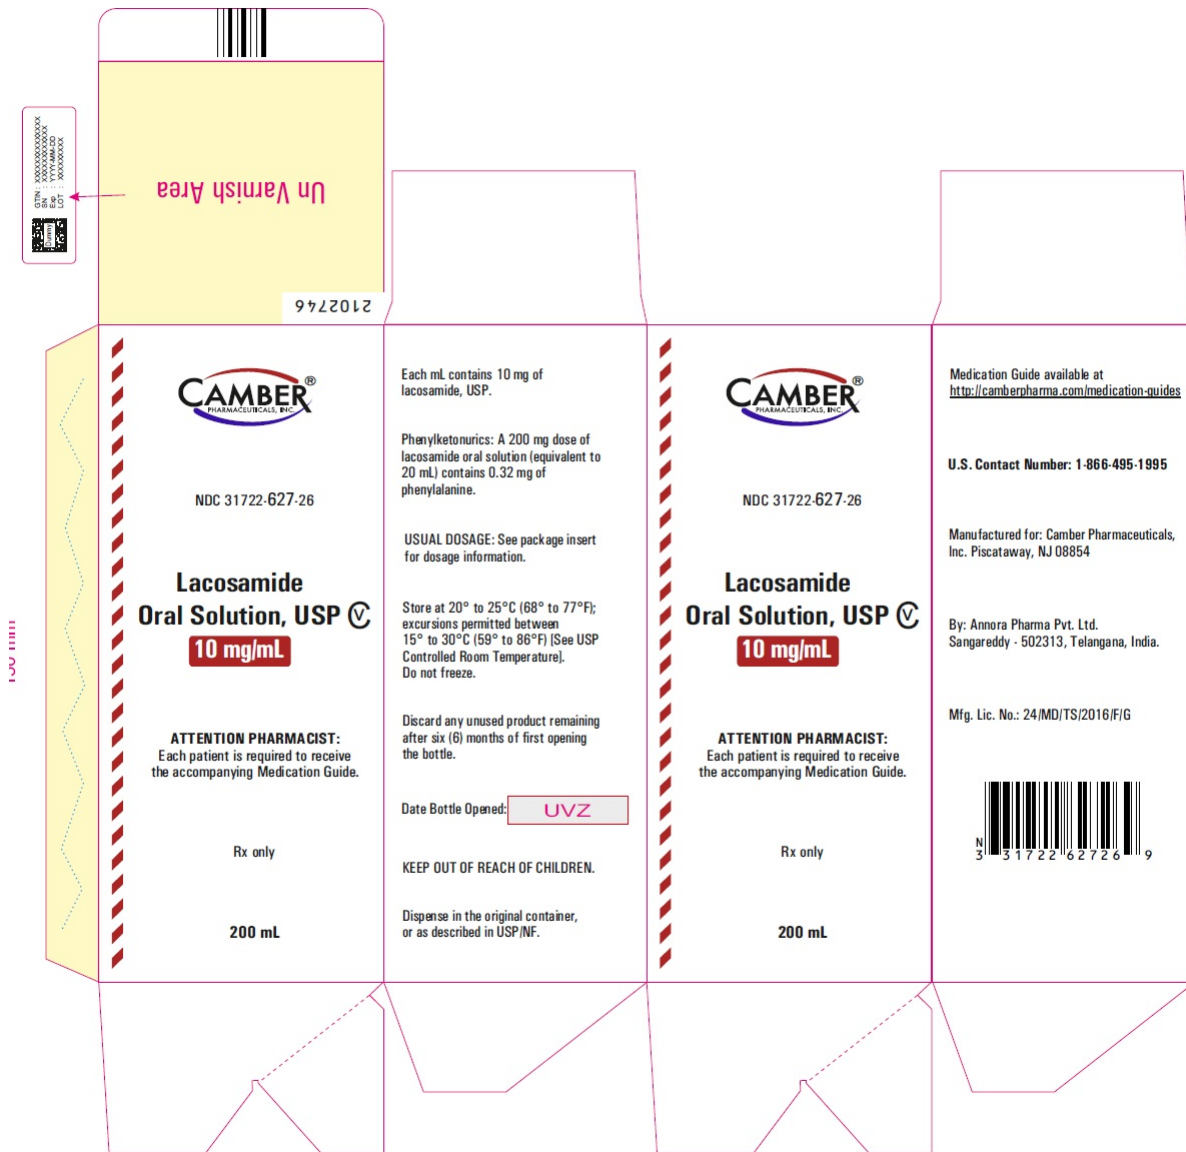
GTIN : XXXXXXXXXXXXXX
SN : XXXXXXXXXXXX
Exp : YYYY-MM-DD
LOT : XXXXXXXXX

Dummy

Un Varnish Area

2102746

150 mm

CAMBER®
PHARMACEUTICALS, INC.

NDC 31722-627-26

Lacosamide
Oral Solution, USP CV
10 mg/mL

ATTENTION PHARMACIST:
Each patient is required to receive the accompanying Medication Guide.

Rx only

200 mL

Each mL contains 10 mg of lacosamide, USP.

Phenylketonurics: A 200 mg dose of lacosamide oral solution (equivalent to 20 mL) contains 0.32 mg of phenylalanine.

USUAL DOSAGE: See package insert for dosage information.

Store at 20° to 25°C (68° to 77°F); excursions permitted between 15° to 30°C (59° to 86°F) [See USP Controlled Room Temperature].
Do not freeze.

Discard any unused product remaining after six (6) months of first opening the bottle.

Date Bottle Opened: UVZ

KEEP OUT OF REACH OF CHILDREN.

Dispense in the original container, or as described in USP/NF.

CAMBER®
PHARMACEUTICALS, INC.

NDC 31722-627-26

Lacosamide
Oral Solution, USP CV
10 mg/mL

ATTENTION PHARMACIST:
Each patient is required to receive the accompanying Medication Guide.

Rx only

200 mL

Medication Guide available at
http://camberpharma.com/medication-guides

U.S. Contact Number: 1-866-495-1995

Manufactured for: Camber Pharmaceuticals, Inc. Piscataway, NJ 08854

By: Annora Pharma Pvt. Ltd.
Sangareddy - 502313, Telangana, India.

Mfg. Lic. No.: 24/MD/TS/2016/F/G

N
3 31722 62726 9